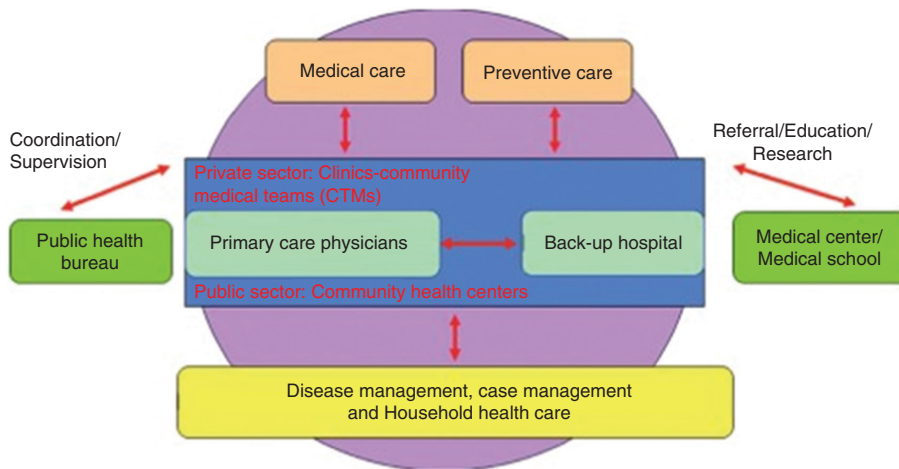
Medical care

Preventive care

Coordination/
Supervision

Referral/Education/
Research

Private sector: Clinics-community medical teams (CTMs)

Public health bureau

Primary care physicians

Back-up hospital

Medical center/
Medical school

Public sector: Community health centers

Disease management, case management and Household health care